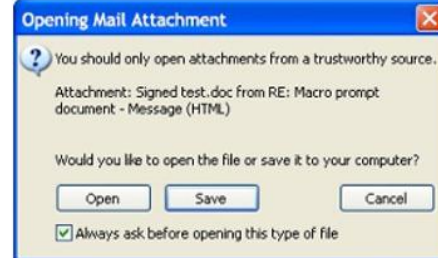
Opening Mail Attachment

You should only open attachments from a trustworthy source.

Attachment: Signed test.doc from RE: Macro prompt document - Message (HTML)

Would you like to open the file or save it to your computer?

Open

Save

Cancel

Always ask before opening this type of file